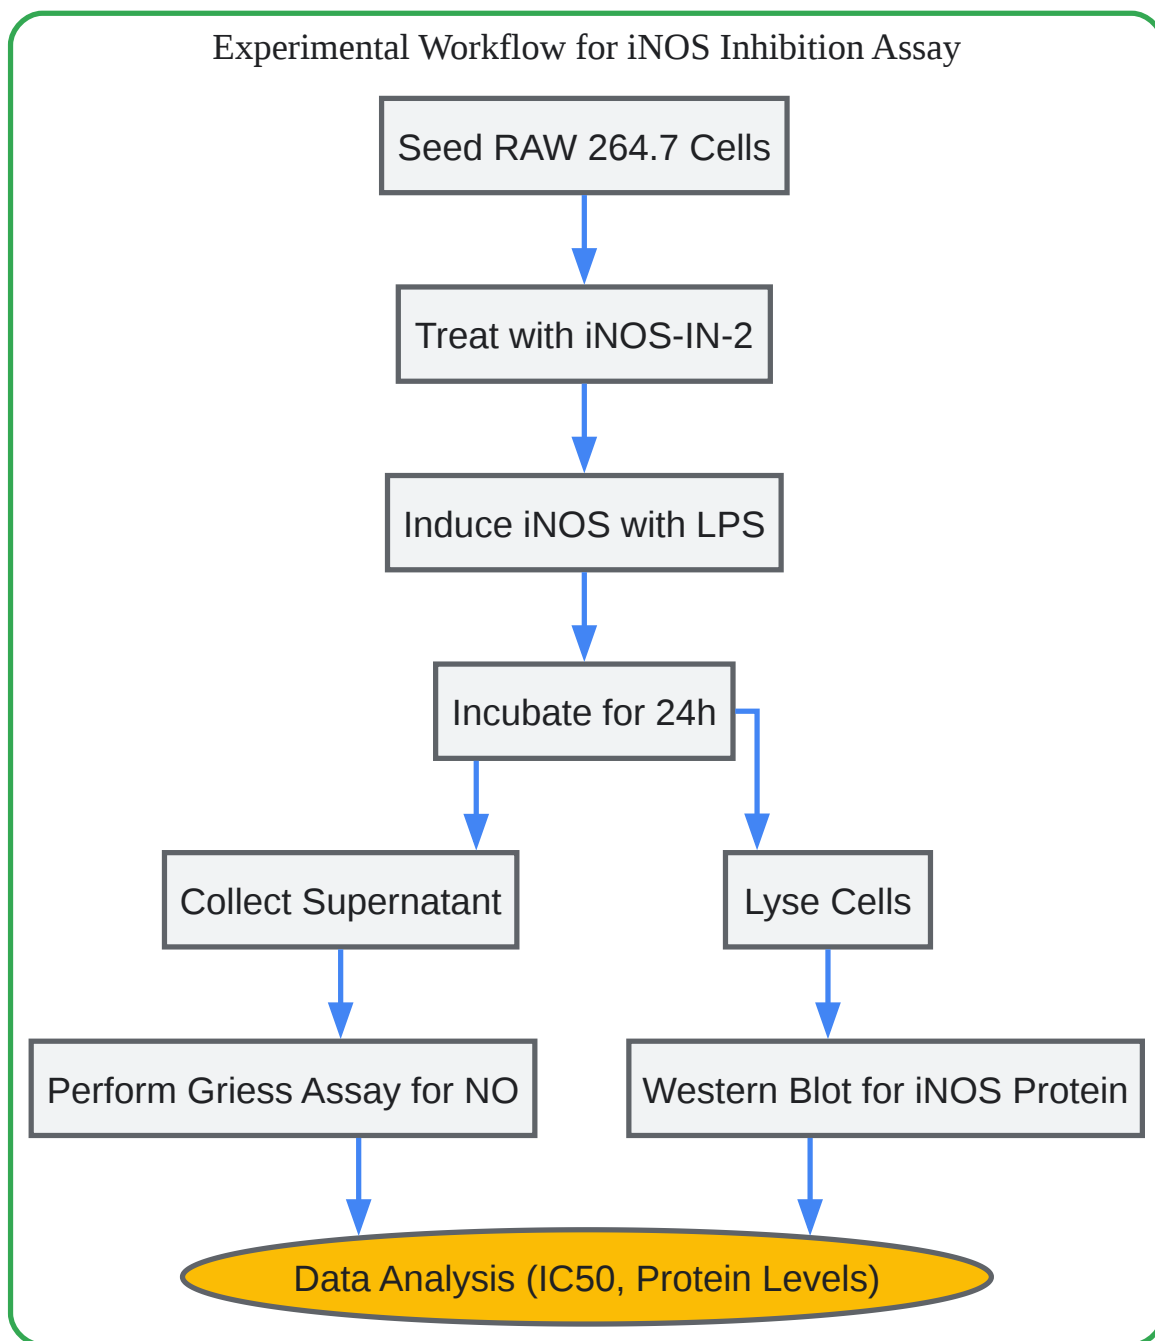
Experimental Workflow for iNOS Inhibition Assay

Seed RAW 264.7 Cells

Treat with iNOS-IN-2

Induce iNOS with LPS

Incubate for 24h

Collect Supernatant

Lyse Cells

Perform Griess Assay for NO

Western Blot for iNOS Protein

Data Analysis (IC50, Protein Levels)